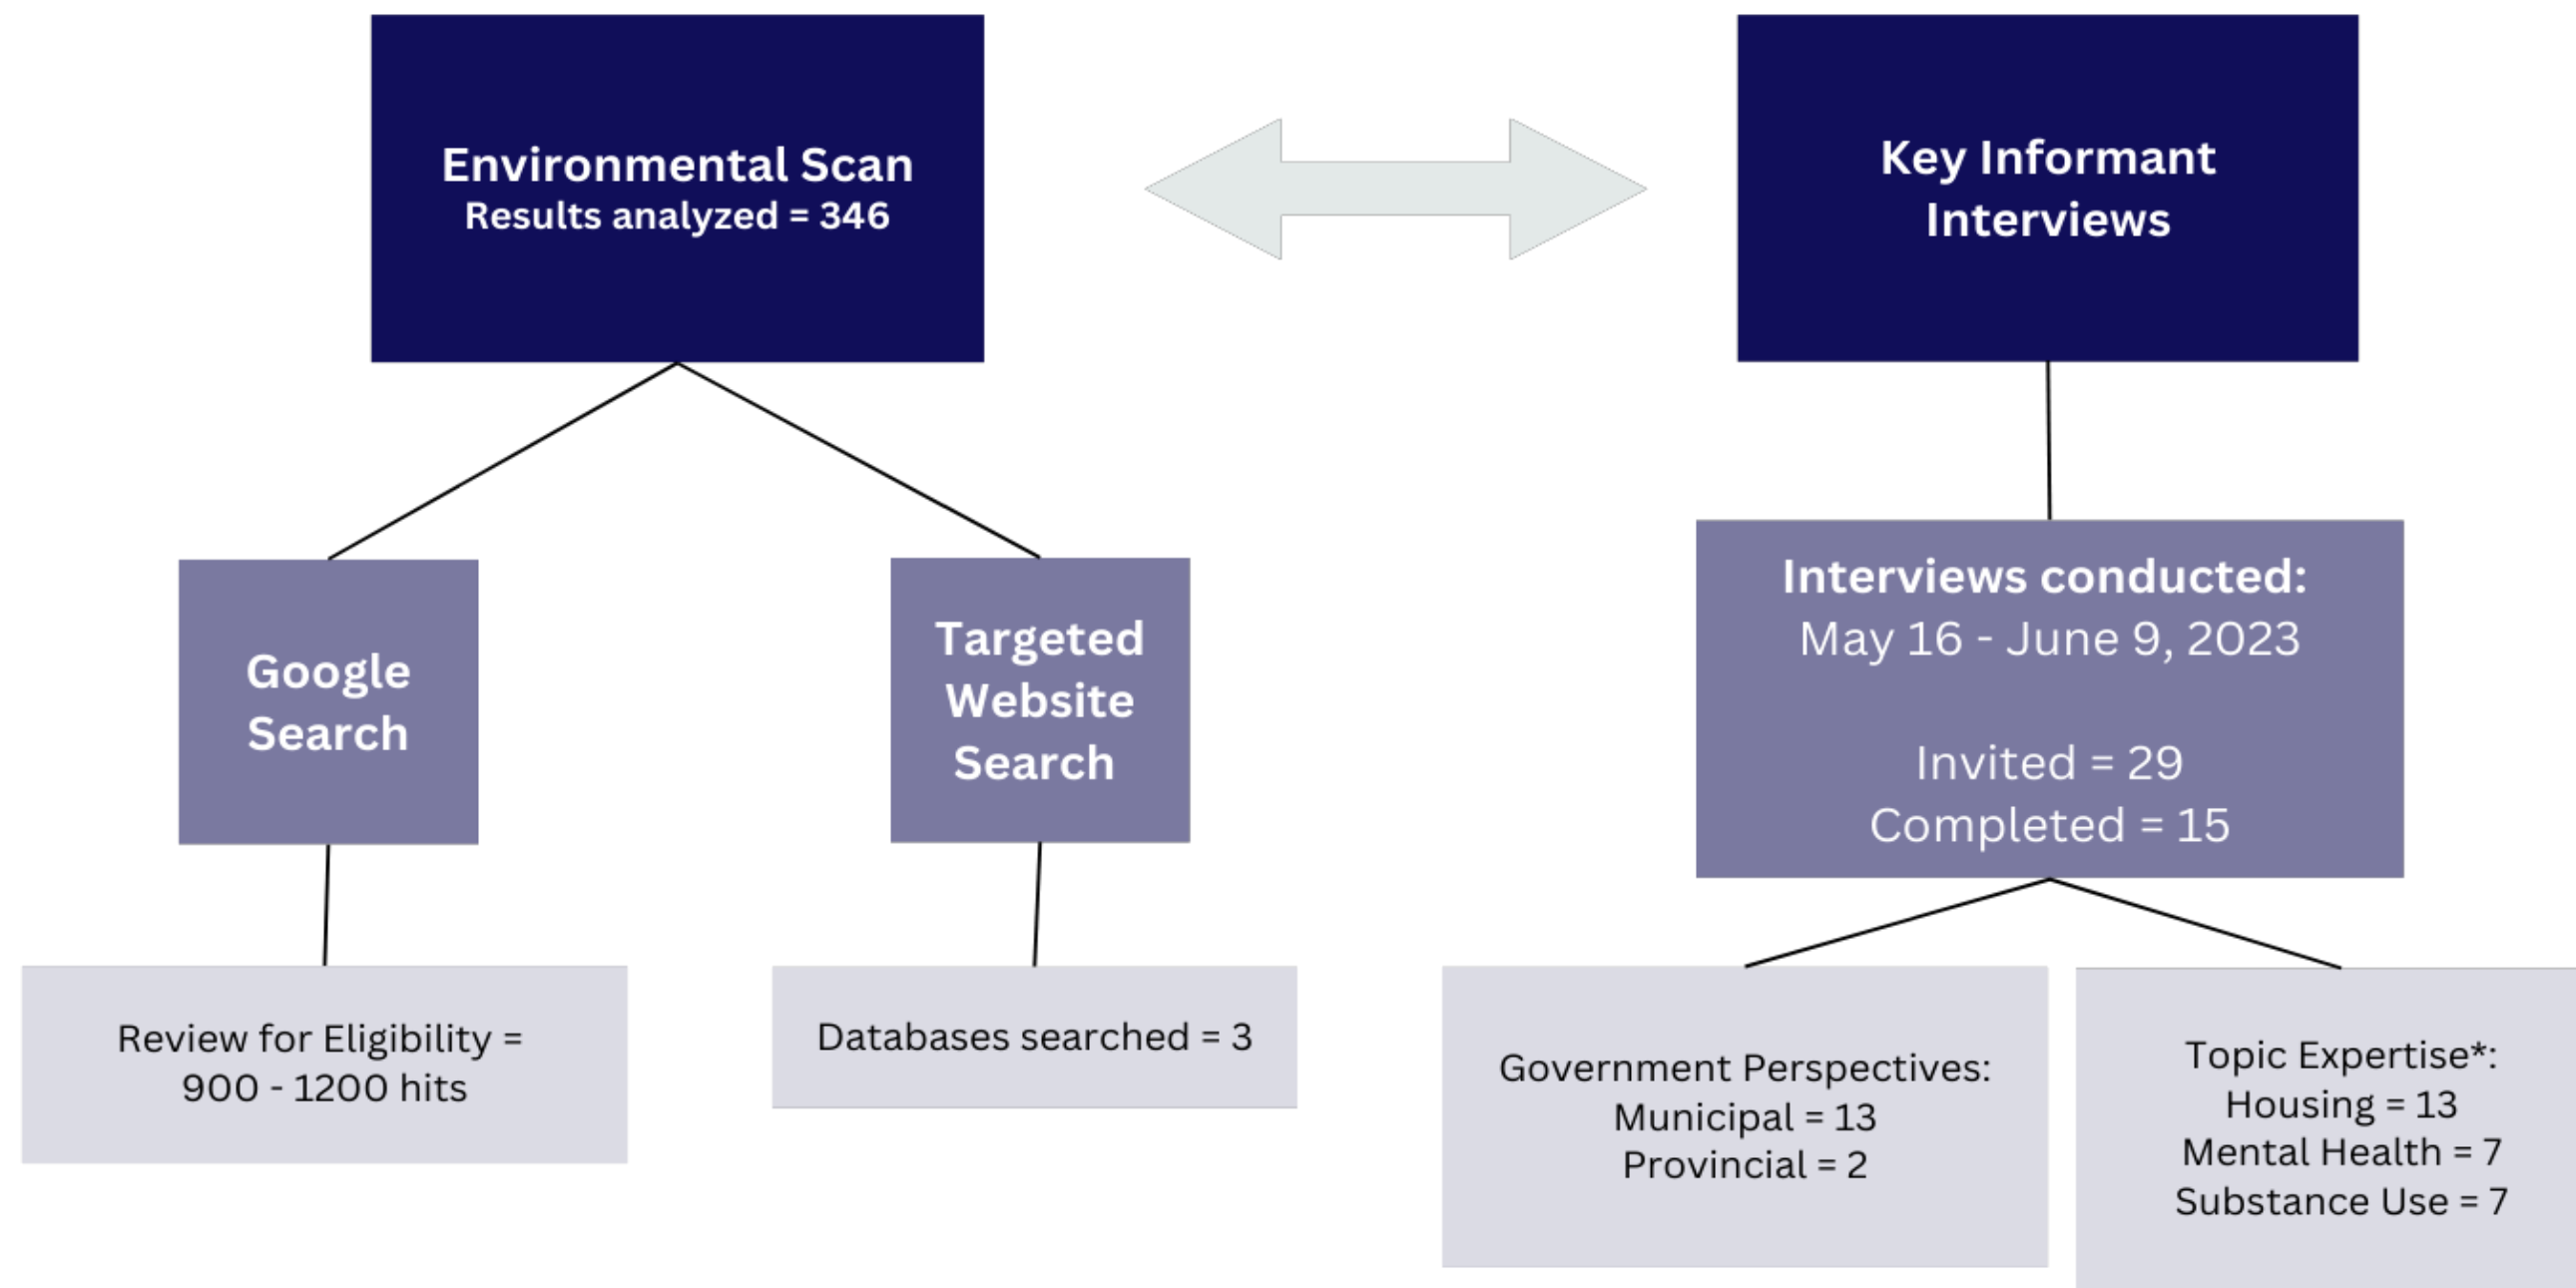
Environmental Scan
Results analyzed = 346

Key Informant Interviews

Google Search

Targeted Website Search

Interviews conducted:
May 16 - June 9, 2023

Invited = 29
Completed = 15

Review for Eligibility = 900 - 1200 hits

Databases searched = 3

Government Perspectives:
Municipal = 13
Provincial = 2

Topic Expertise*:
Housing = 13
Mental Health = 7
Substance Use = 7